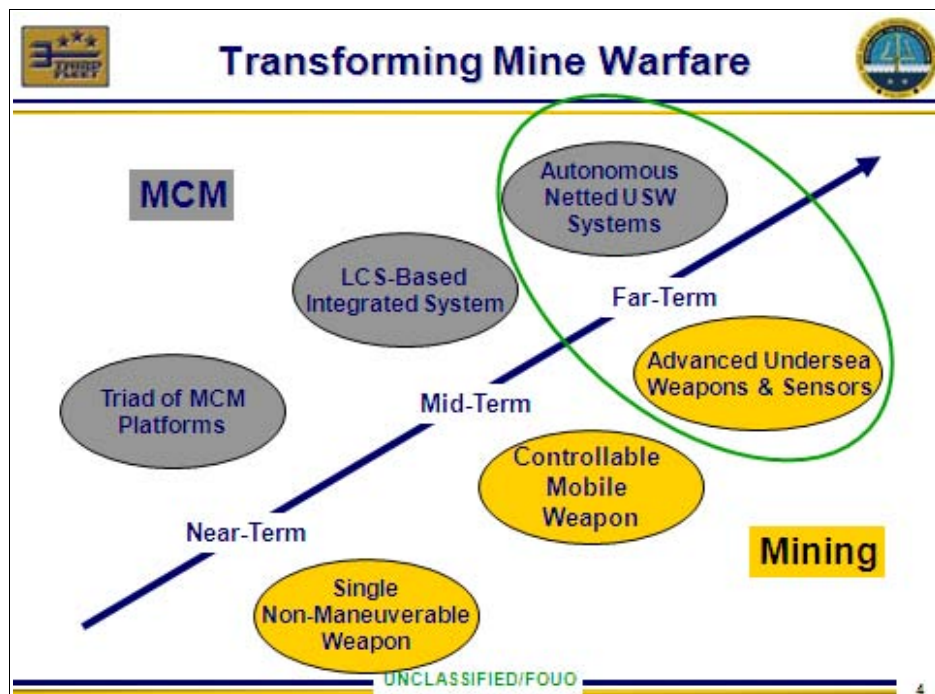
THIRD FLEET

Transforming Mine Warfare

MCM

Autonomous Netted USW Systems

LCS-Based Integrated System

Far-Term

Advanced Undersea Weapons & Sensors

Triad of MCM Platforms

Mid-Term

Controllable Mobile Weapon

Near-Term

Mining

Single Non-Maneuverable Weapon

UNCLASSIFIED/FOUO

4